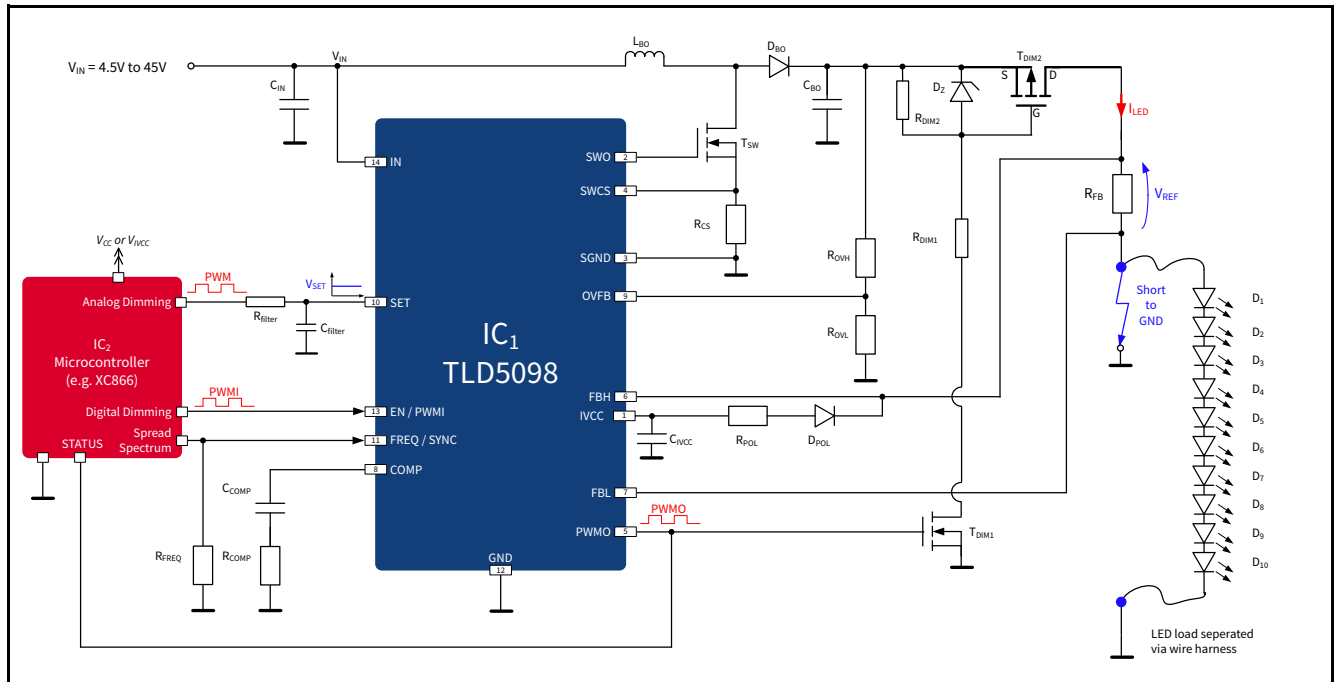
$V_{IN}$ = 4.5V to 45V
$V_{IN}$
$C_{IN}$
$L_{BO}$
$D_{BO}$
$C_{BO}$
$R_{DIM2}$
$D_Z$
$T_{DIM2}$
S
D
G
$I_{LED}$
$T_{SW}$
$R_{CS}$
$R_{FB}$
$V_{REF}$
$R_{DIM1}$
$R_{OVH}$
$R_{OVL}$
14 IN
SWO 2
SWCS 4
SGND 3
OVFB 9
10 SET
$V_{CC}$ or $V_{IVCC}$
PWM
$V_{SET}$
Analog Dimming
$R_{filter}$
$C_{filter}$
$IC_2$
Microcontroller
(e.g. XC866)
$IC_1$
TLD5098
PWMI
Digital Dimming
13 EN / PWMI
STATUS
Spread Spectrum
11 FREQ / SYNC
8 COMP
$C_{COMP}$
$R_{FREQ}$
$R_{COMP}$
FBH 6
IVCC 1
$C_{IVCC}$
$R_{POL}$
$D_{POL}$
FBL 7
PWMO
PWMO 5
GND
12
$T_{DIM1}$
Short to GND
$D_1$
$D_2$
$D_3$
$D_4$
$D_5$
$D_6$
$D_7$
$D_8$
$D_9$
$D_{10}$
LED load seperated via wire harness